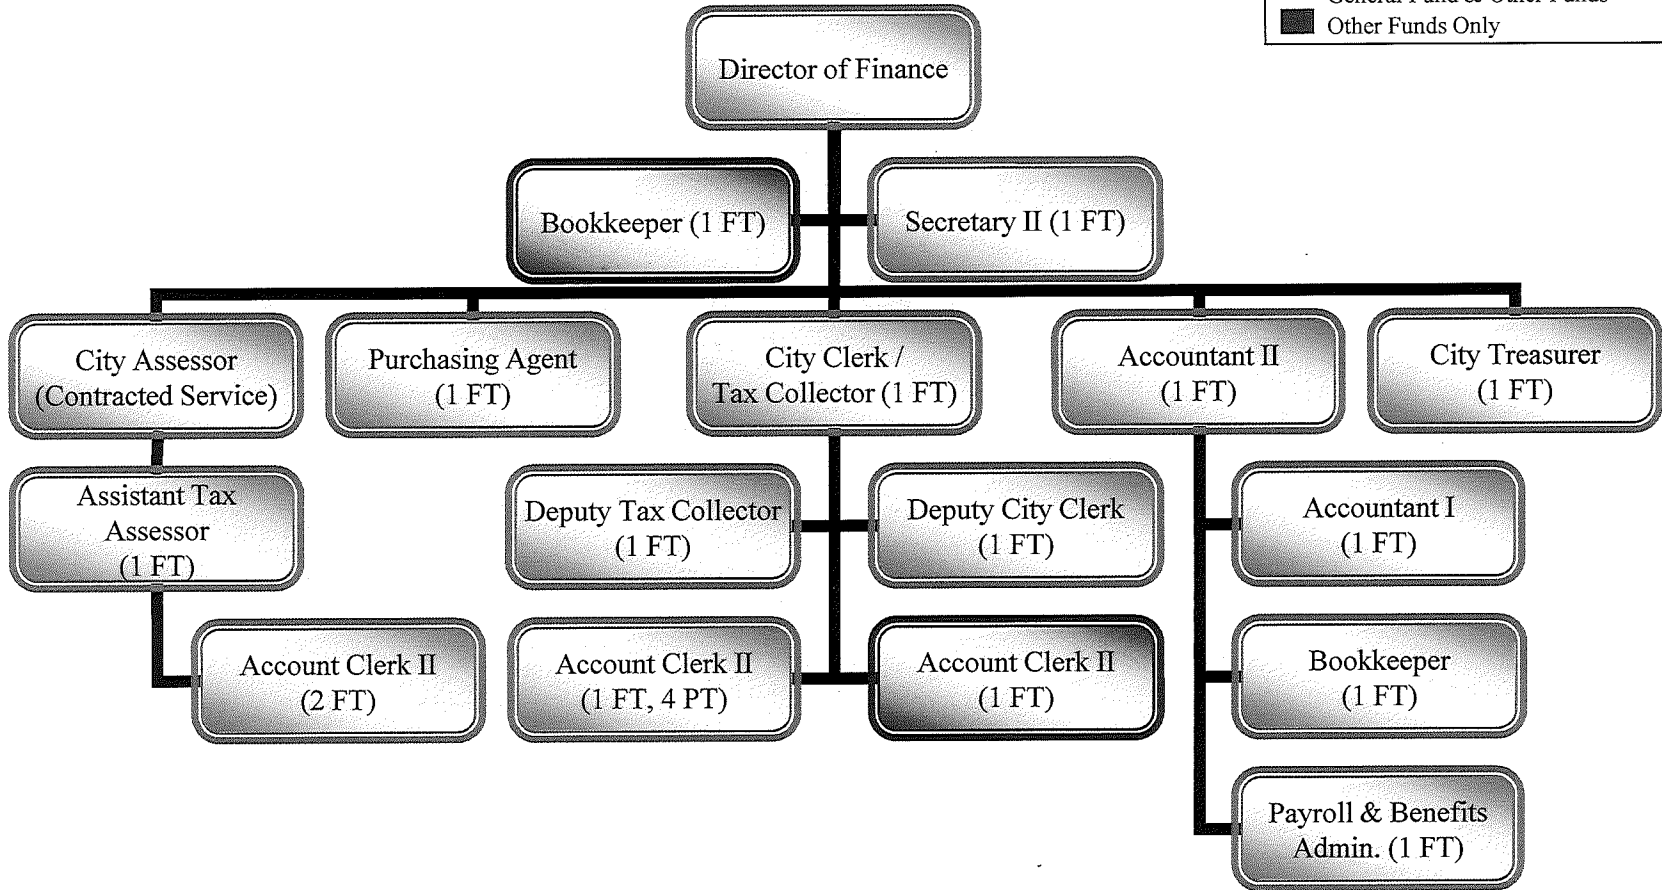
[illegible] General Fund & Other Funds
Other Funds Only

Director of Finance

Bookkeeper (1 FT)

Secretary II (1 FT)

City Assessor (Contracted Service)

Purchasing Agent (1 FT)

City Clerk / Tax Collector (1 FT)

Accountant II (1 FT)

City Treasurer (1 FT)

Assistant Tax Assessor (1 FT)

Account Clerk II (2 FT)

Deputy Tax Collector (1 FT)

Deputy City Clerk (1 FT)

Account Clerk II (1 FT, 4 PT)

Account Clerk II (1 FT)

Accountant I (1 FT)

Bookkeeper (1 FT)

Payroll & Benefits Admin. (1 FT)